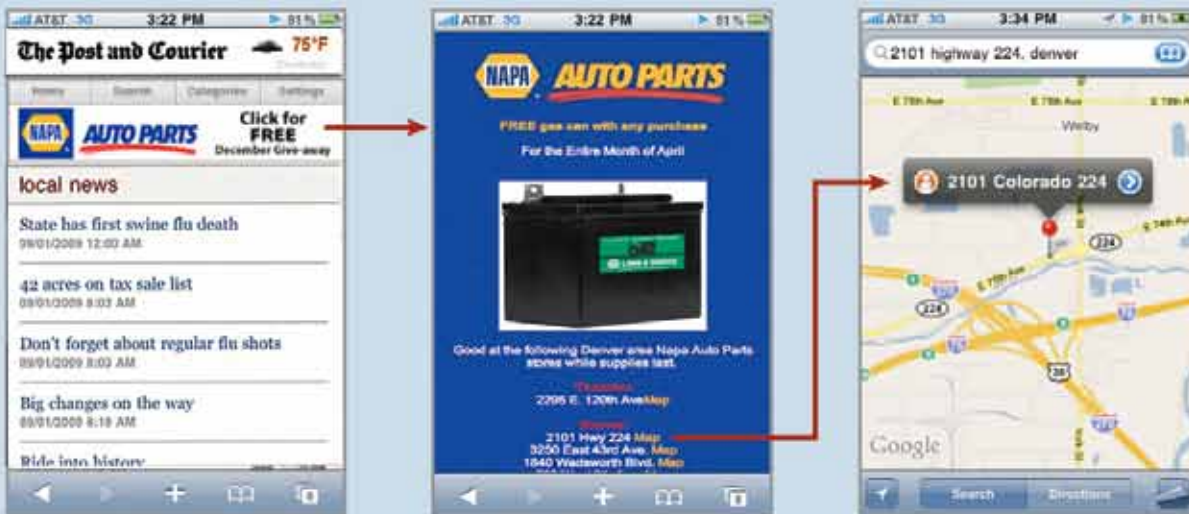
AT&T 3G 3:22 PM 81%

The Post and Courier 75°F

Home Search Categories Settings

NAPA AUTO PARTS Click for FREE December Give-away

local news

State has first swine flu death
09/01/2009 12:00 AM

42 acres on tax sale list
09/01/2009 8:03 AM

Don't forget about regular flu shots
09/01/2009 8:03 AM

Big changes on the way
09/01/2009 8:19 AM

Ride into history

AT&T 3G 3:22 PM 81%

NAPA AUTO PARTS

FREE gas can with any purchase

For the Entire Month of April

Good at the following Denver area Napa Auto Parts stores while supplies last.

Thornton
2295 E. 120th Ave Map

Denver
2101 Hwy 224 Map
3250 East 43rd Ave. Map
1840 Wadsworth Blvd. Map

AT&T 3G 3:34 PM 81%

2101 highway 224, denver

E 78th Ave E 78th Ave E 78th Ave

Welby

2101 Colorado 224

224

224

36

Google

Search Directions